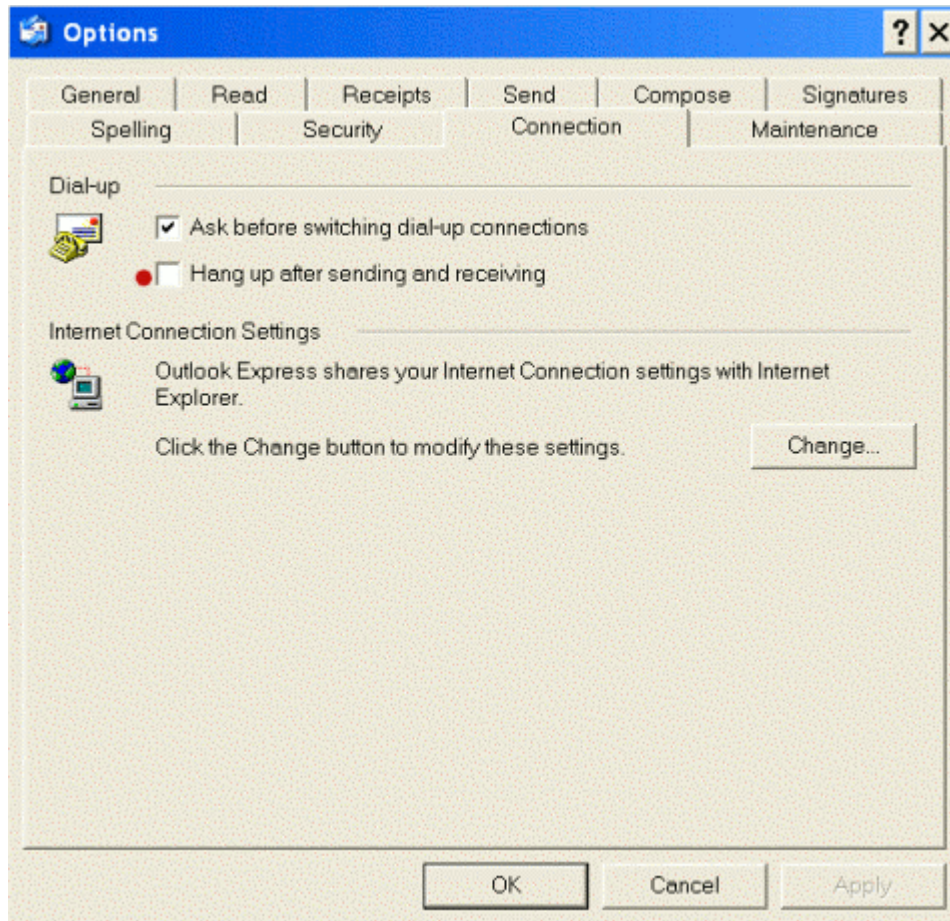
Options

?

General | Read | Receipts | Send | Compose | Signatures

Spelling | Security | Connection | Maintenance

Dial-up

Ask before switching dial-up connections

Hang up after sending and receiving

Internet Connection Settings

Outlook Express shares your Internet Connection settings with Internet Explorer.

Click the Change button to modify these settings.

Change...

OK

Cancel

Apply